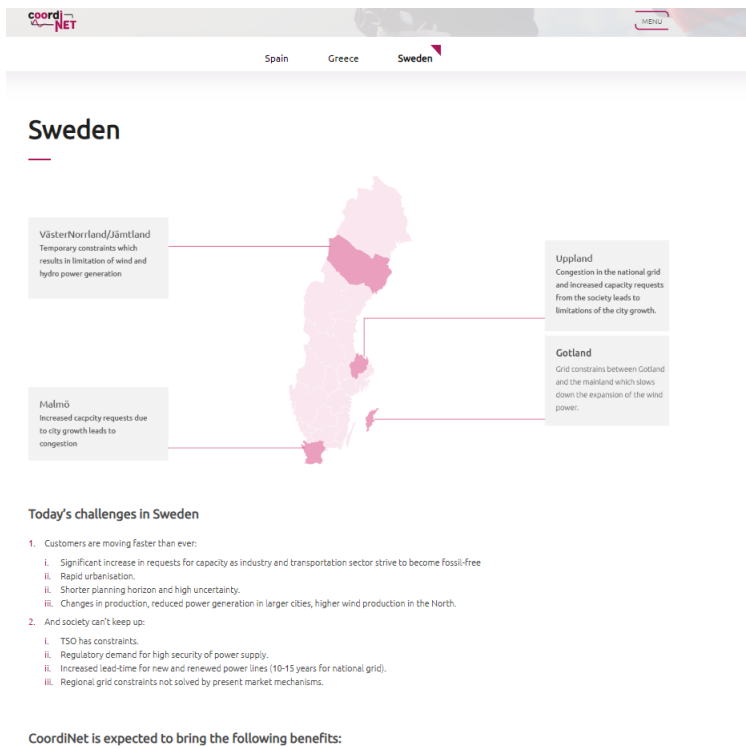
coordi NET

MENU

Spain Greece Sweden

Sweden

VästerNorrland/Jämtland
Temporary constraints which results in limitation of wind and hydro power generation

Uppland
Congestion in the national grid and increased capacity requests from the society leads to limitations of the city growth.

Gotland
Grid constrains between Gotland and the mainland which slows down the expansion of the wind power.

Malmö
Increased cacpcity requests due to city growth leads to congestion

Today's challenges in Sweden

1. Customers are moving faster than ever:
i. Significant increase in requests for capacity as industry and transportation sector strive to become fossil-free
ii. Rapid urbanisation.
ii. Shorter planning horizon and high uncertainty.
iii. Changes in production, reduced power generation in larger cities, higher wind production in the North.

2. And society can't keep up:
i. TSO has constraints.
ii. Regulatory demand for high security of power supply.
ii. Increased lead-time for new and renewed power lines (10-15 years for national grid).
iii. Regional grid constraints not solved by present market mechanisms.

CoordiNet is expected to bring the following benefits: